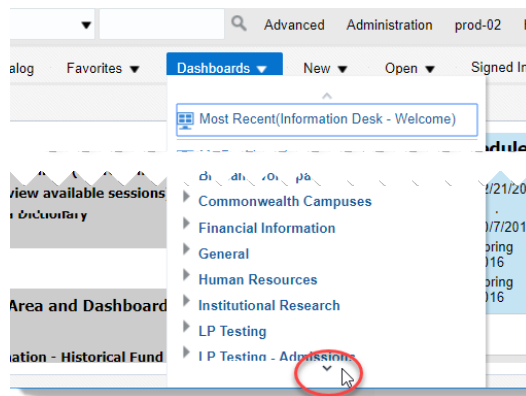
Advanced Administration prod-02

alog Favorites ▼ Dashboards ▼ New ▼ Open ▼ Signed I

Most Recent(Information Desk - Welcome)

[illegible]

Commonwealth Campuses

Financial Information

General

Human Resources

Institutional Research

LP Testing

LP Testing - Admissions

view available sessions

Dictionary

Area and Dashboard

ation - Historical Fund

odule

2/21/20

0/7/201

pring

016

pring

016